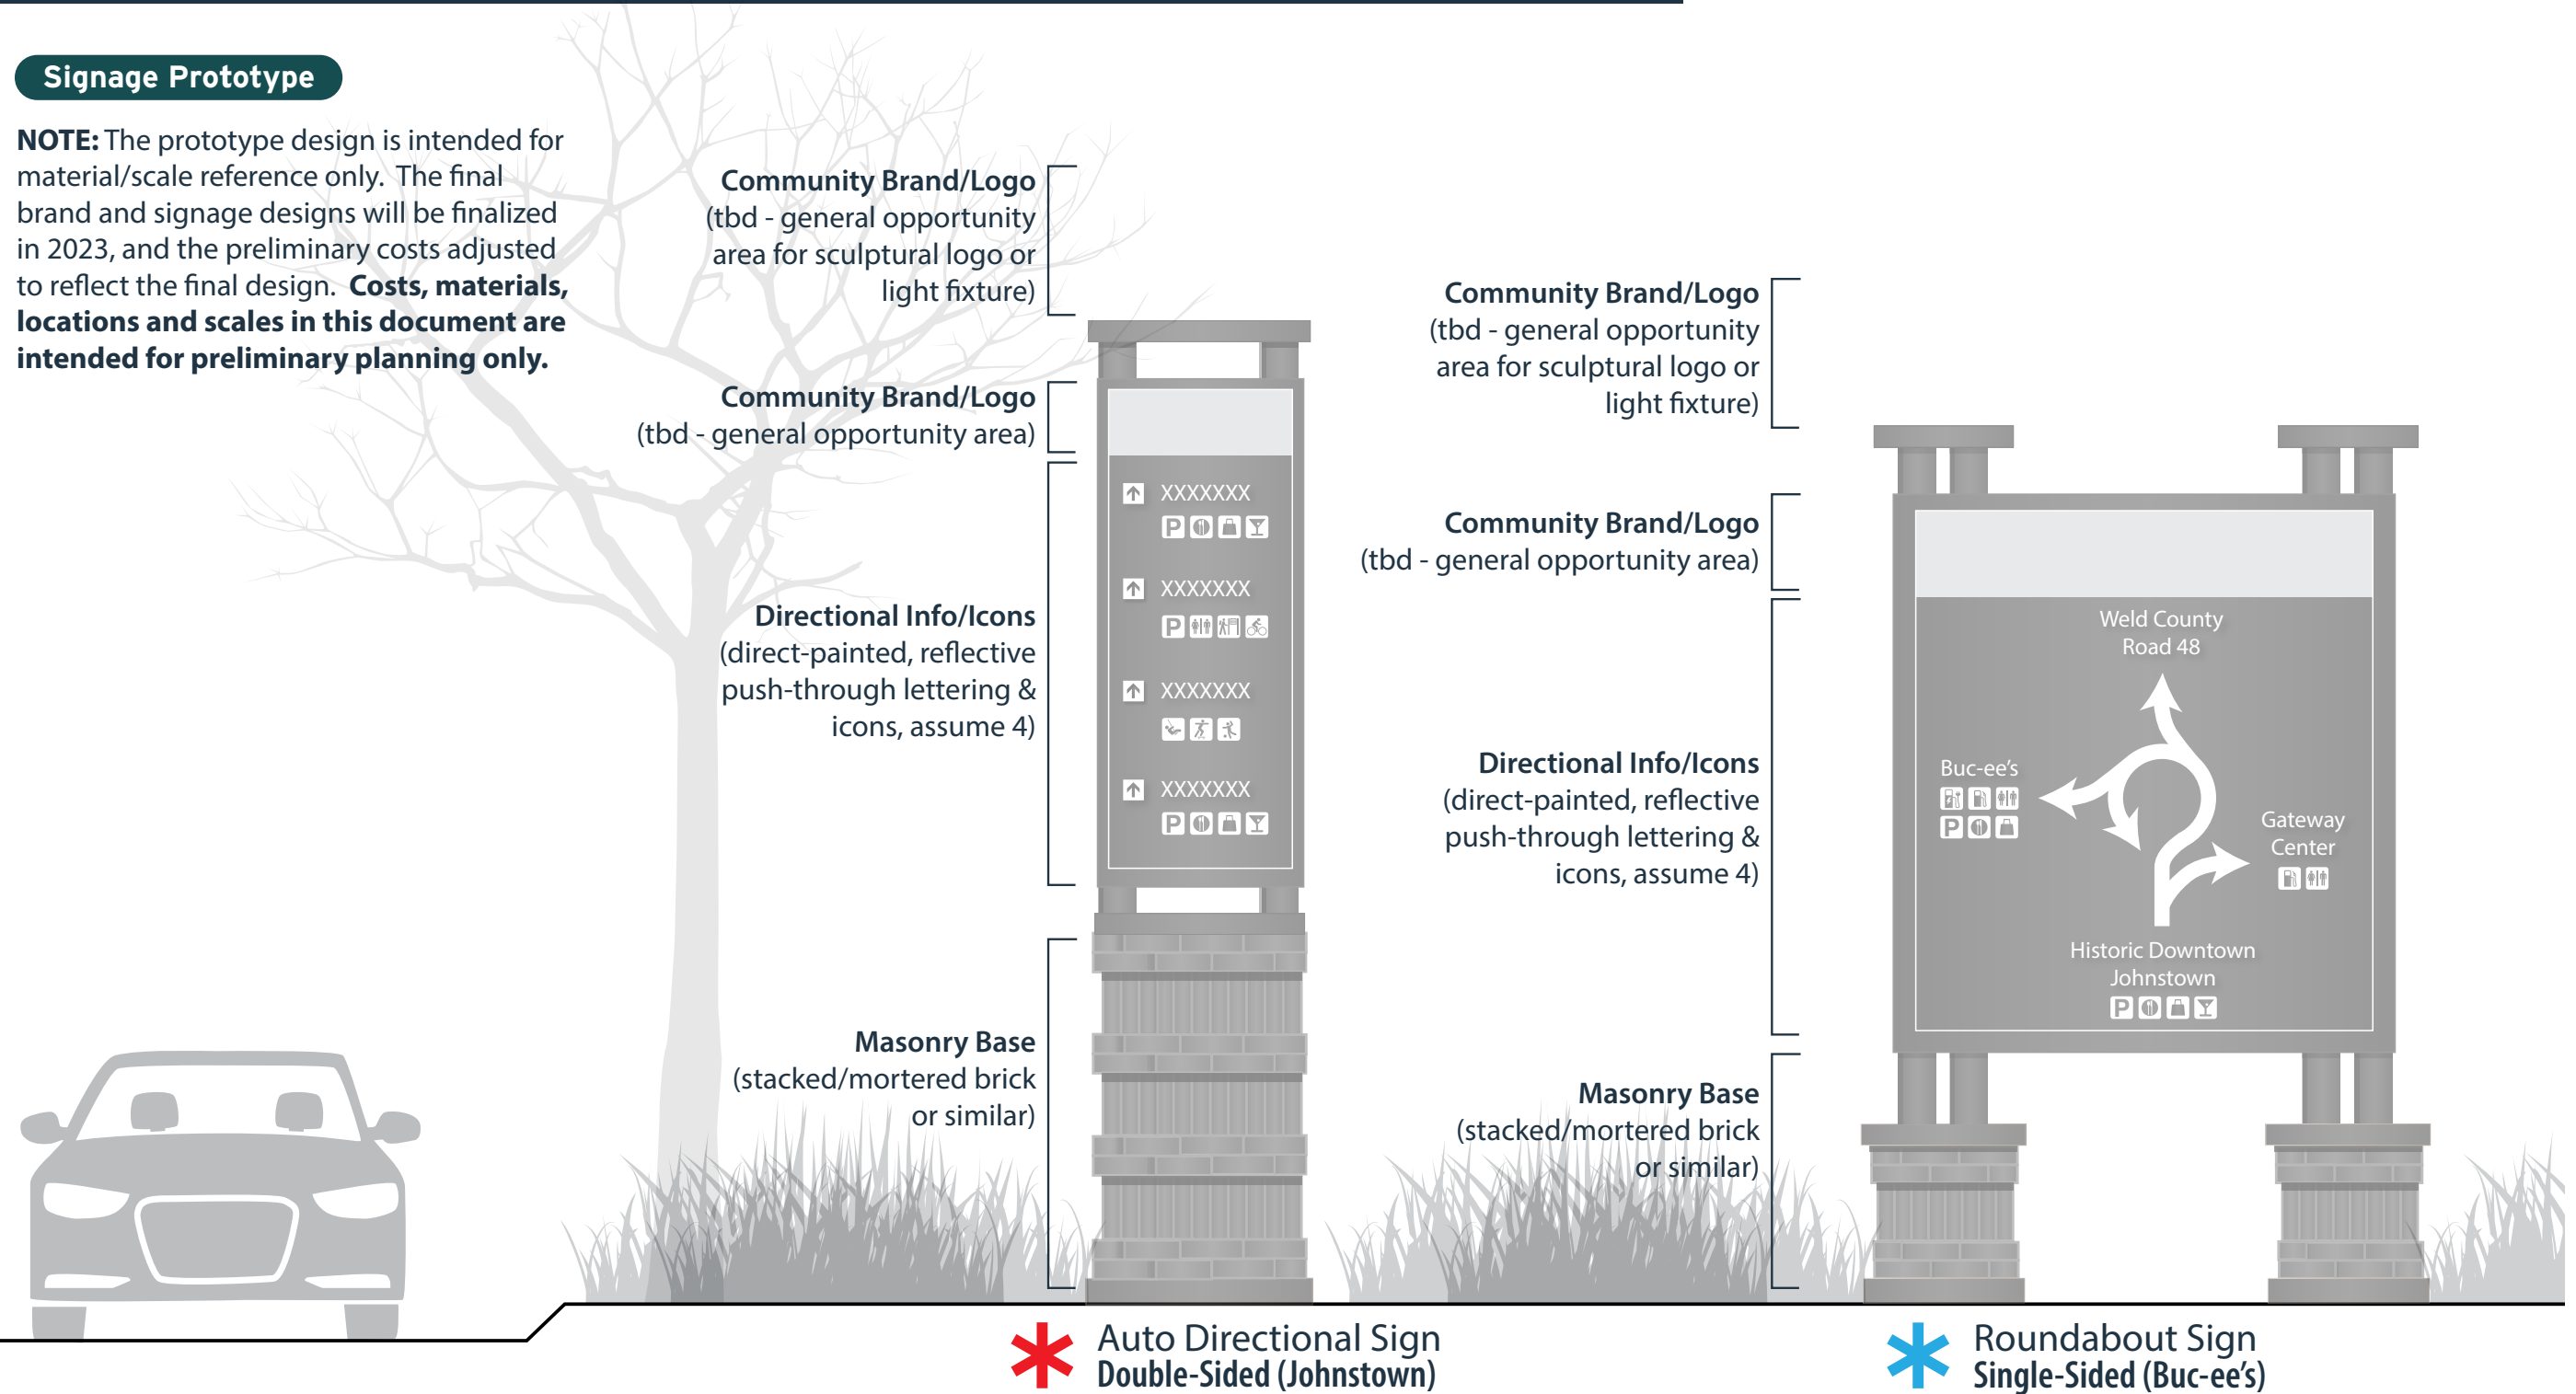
Signage Prototype

**NOTE:** The prototype design is intended for material/scale reference only. The final brand and signage designs will be finalized in 2023, and the preliminary costs adjusted to reflect the final design. **Costs, materials, locations and scales in this document are intended for preliminary planning only.**

**Community Brand/Logo**
(tbd - general opportunity area for sculptural logo or light fixture)

**Community Brand/Logo**
(tbd - general opportunity area)

**Directional Info/Icons**
(direct-painted, reflective push-through lettering & icons, assume 4)

**Masonry Base**
(stacked/mortered brick or similar)

XXXXXXX
XXXXXXX
XXXXXXX
XXXXXXX

**Community Brand/Logo**
(tbd - general opportunity area for sculptural logo or light fixture)

**Community Brand/Logo**
(tbd - general opportunity area)

**Directional Info/Icons**
(direct-painted, reflective push-through lettering & icons, assume 4)

**Masonry Base**
(stacked/mortered brick or similar)

Weld County Road 48

Buc-ee's

Gateway Center

Historic Downtown Johnstown

Auto Directional Sign
**Double-Sided (Johnstown)**

Roundabout Sign
**Single-Sided (Buc-ee's)**